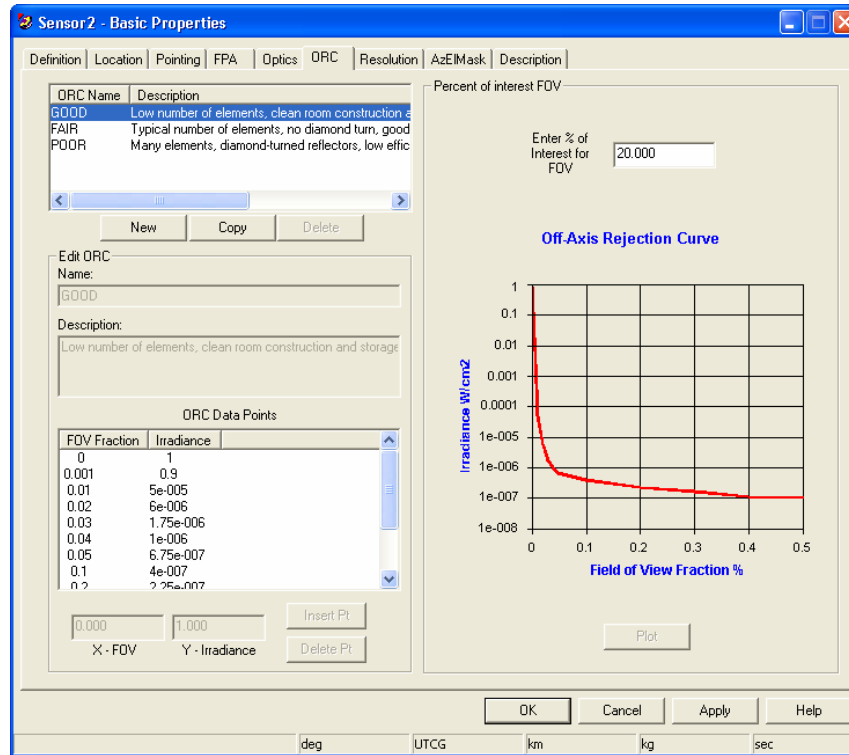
Sensor2 - Basic Properties

Definition | Location | Pointing | FPA | Optics | ORC | Resolution | AzElMask | Description

| ORC Name | Description |
|---|---|
| GOOD | Low number of elements, clean room construction a |
| FAIR | Typical number of elements, no diamond turn, good |
| POOR | Many elements, diamond-turned reflectors, low effic |

New Copy Delete

Edit ORC
Name:
GOOD
Description:
Low number of elements, clean room construction and storage

ORC Data Points

| FOV Fraction | Irradiance |
|---|---|
| 0 | 1 |
| 0.001 | 0.9 |
| 0.01 | 5e-005 |
| 0.02 | 6e-006 |
| 0.03 | 1.75e-006 |
| 0.04 | 1e-006 |
| 0.05 | 6.75e-007 |
| 0.1 | 4e-007 |
| 0.2 | 2.25e-007 |

0.000 1.000 Insert Pt
X - FOV Y - Irradiance Delete Pt

Percent of interest FOV
Enter % of Interest for FOV 20.000

Off-Axis Rejection Curve
Irradiance W/cm2
1
0.1
0.01
0.001
0.0001
1e-005
1e-006
1e-007
1e-008
0 0.1 0.2 0.3 0.4 0.5
Field of View Fraction %

Plot

OK Cancel Apply Help

deg UTCG km kg sec